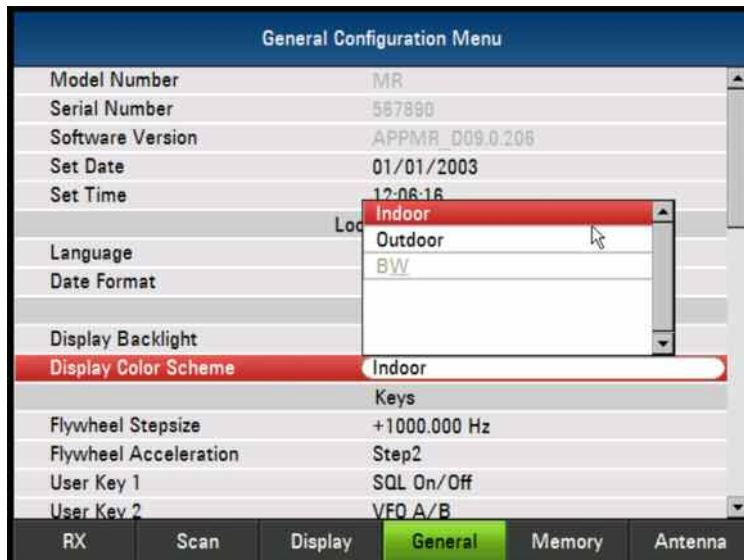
General Configuration Menu

Model Number MR
Serial Number 567890
Software Version APPMR_D09.0.206
Set Date 01/01/2003
Set Time 12:06:16
Loc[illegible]
Language
Date Format

Display Backlight
Display Color Scheme Indoor

Indoor
Outdoor
BW

Keys
Flywheel Stepsize +1000.000 Hz
Flywheel Acceleration Step2
User Key 1 SQL On/Off
User Key 2 VFO A/B

RX Scan Display General Memory Antenna